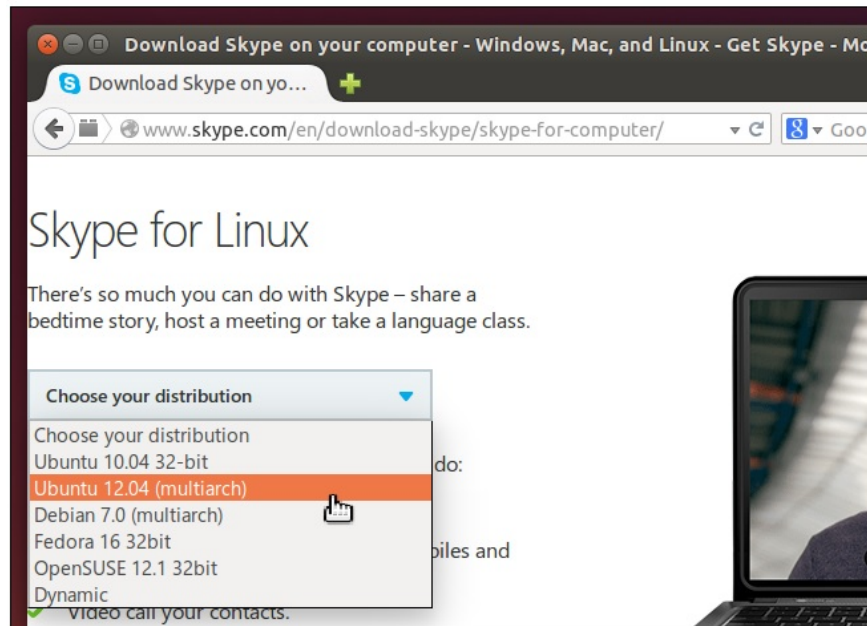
Download Skype on your computer - Windows, Mac, and Linux - Get Skype - Mo

Download Skype on yo...

www.skype.com/en/download-skype/skype-for-computer/

Goo

Skype for Linux

There's so much you can do with Skype – share a bedtime story, host a meeting or take a language class.

Choose your distribution

Choose your distribution
Ubuntu 10.04 32-bit
Ubuntu 12.04 (multiarch)
Debian 7.0 (multiarch)
Fedora 16 32bit
OpenSUSE 12.1 32bit
Dynamic

do:

biles and

Video call your contacts.